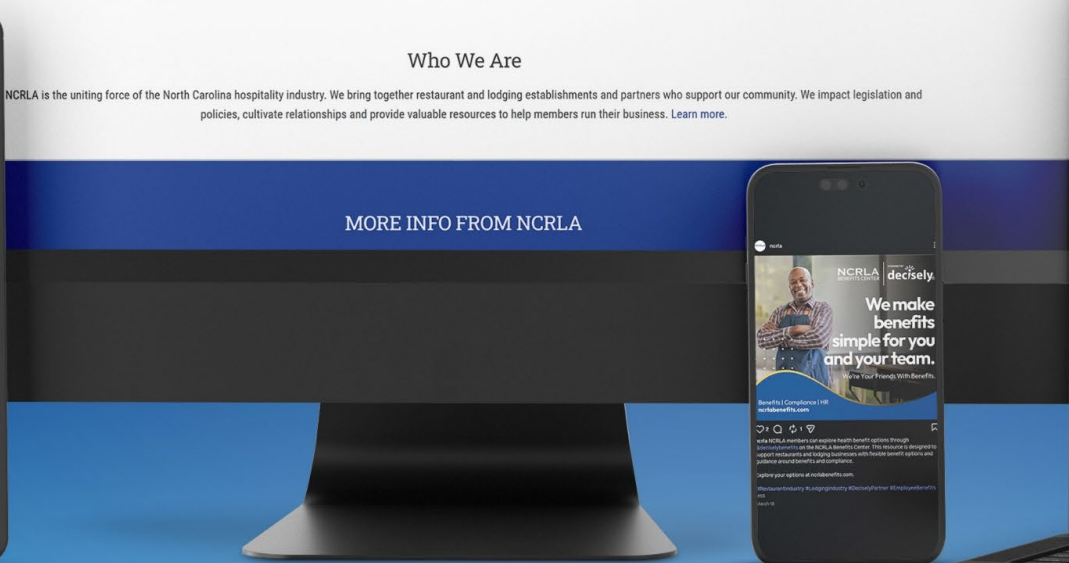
Who We Are

NCRLA is the uniting force of the North Carolina hospitality industry. We bring together restaurant and lodging establishments and partners who support our community. We impact legislation and policies, cultivate relationships and provide valuable resources to help members run their business. Learn more.

MORE INFO FROM NCRLA

ncrla

NCRLA BENEFITS CENTER | decisely.

We make benefits simple for you and your team.

We're Your Friends With Benefits.

Benefits | Compliance | HR
ncrlabenefits.com

ncrla NCRLA members can explore health benefit options through @deciselybenefits on the NCRLA Benefits Center. This resource is designed to support restaurants and lodging businesses with flexible benefit options and guidance around benefits and compliance.

Explore your options at ncrlabenefits.com.

#RestaurantIndustry #LodgingIndustry #DeciselyPartner #EmployeeBenefits

March 18